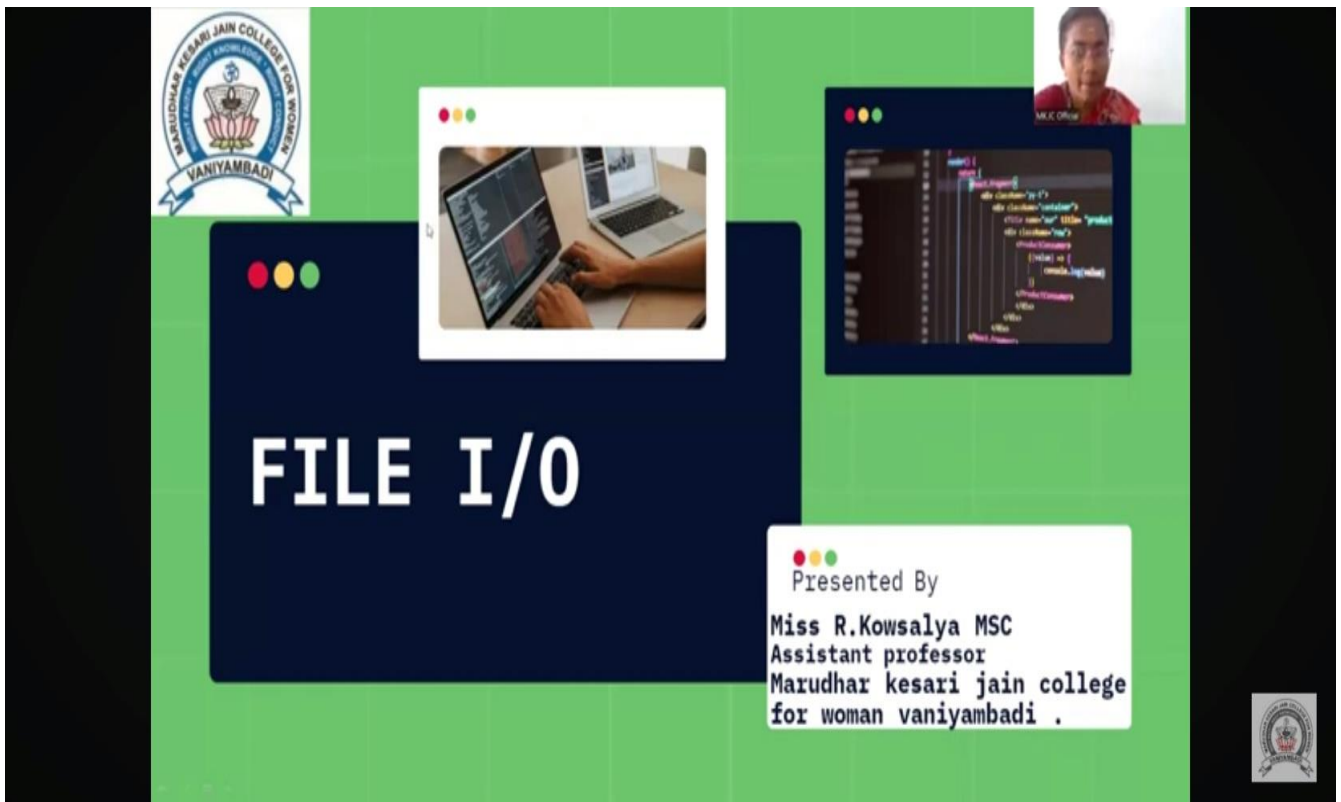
MARUDHAR KESARI JAIN COLLEGE FOR WOMEN
RIGHT FAITH • RIGHT KNOWLEDGE • RIGHT CONDUCT
VANIYAMBADI

MKJC Official

FILE I/O

Presented By

Miss R.Kowsalya MSC
Assistant professor
Marudhar kesari jain college for woman vaniyambadi .